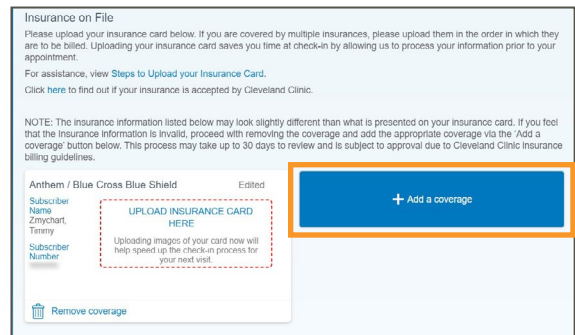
Insurance on File

Please upload your insurance card below. If you are covered by multiple insurances, please upload them in the order in which they are to be billed. Uploading your insurance card saves you time at check-in by allowing us to process your information prior to your appointment.

For assistance, view Steps to Upload your Insurance Card.

Click here to find out if your insurance is accepted by Cleveland Clinic.

NOTE: The insurance information listed below may look slightly different than what is presented on your insurance card. If you feel that the insurance information is invalid, proceed with removing the coverage and add the appropriate coverage via the 'Add a coverage' button below. This process may take up to 30 days to review and is subject to approval due to Cleveland Clinic insurance billing guidelines.

Anthem / Blue Cross Blue Shield

Edited

Subscriber Name
Zmychart, Timmy

Subscriber Number
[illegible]

UPLOAD INSURANCE CARD HERE

Uploading images of your card now will help speed up the check-in process for your next visit.

Remove coverage

+ Add a coverage